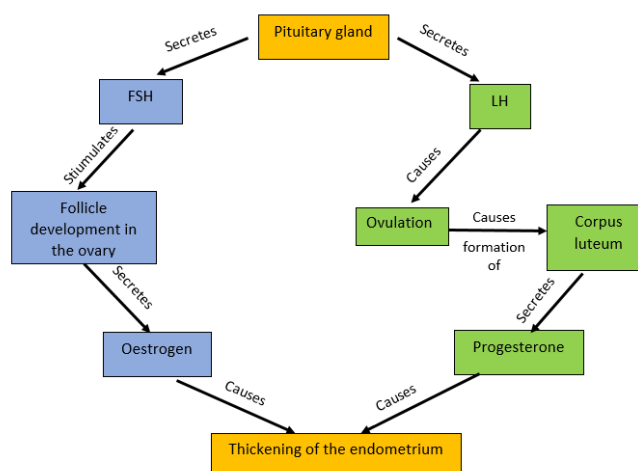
Pituitary gland

Secretes

Secretes

FSH

LH

Stiumulates

Causes

Follicle development in the ovary

Ovulation

Causes formation of

Corpus luteum

Secretes

Secretes

Oestrogen

Progesterone

Causes

Causes

Thickening of the endometrium